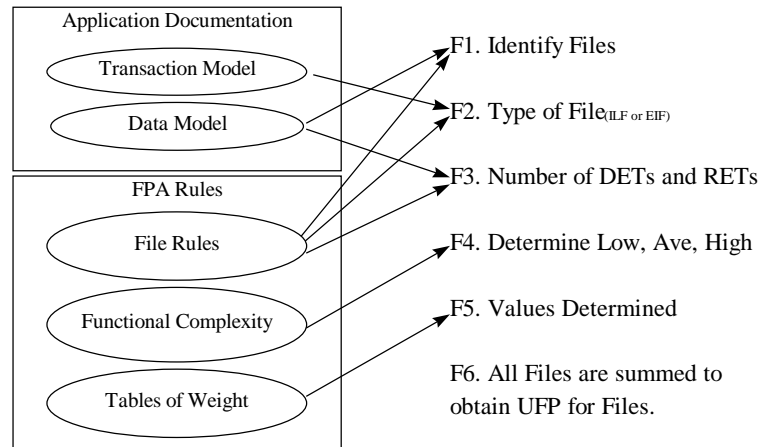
Application Documentation

Transaction Model

Data Model

FPA Rules

File Rules

Functional Complexity

Tables of Weight

F1. Identify Files

F2. Type of File$_{\text{(ILF or EIF)}}$

F3. Number of DETs and RETs

F4. Determine Low, Ave, High

F5. Values Determined

F6. All Files are summed to obtain UFP for Files.